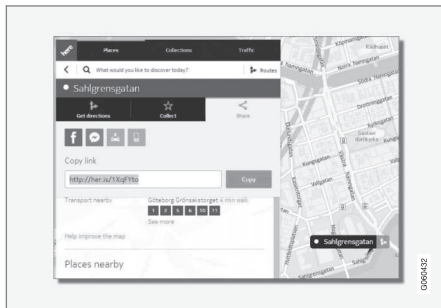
here

Places

Collections

Traffic

What would you like to discover today?

Routes

Sahlgrensgatan

Get directions

Collect

Share

Copy link

http://her.is/1XqFYto

Copy

Transport nearby

Göteborg Grönsakstorget 4 min walk

1 2 6 9 10 11

See more

Help improve the map

Places nearby

Sahlgrensgatan

G060432